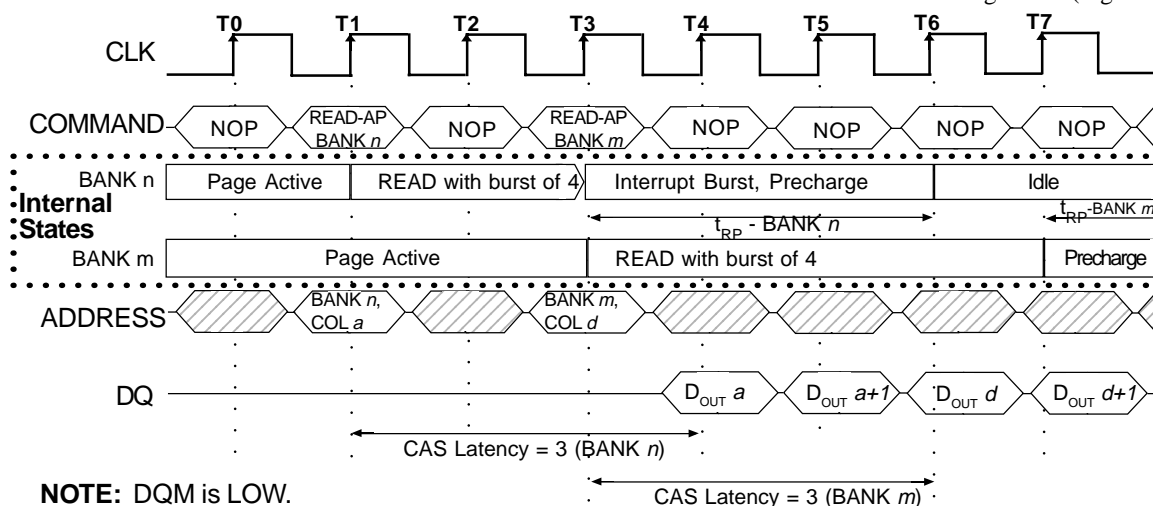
T0 T1 T2 T3 T4 T5 T6 T7

CLK

COMMAND NOP READ-AP BANK *n* NOP READ-AP BANK *m* NOP NOP NOP NOP

BANK n Page Active READ with burst of 4 Interrupt Burst, Precharge Idle

Internal States

$t_{RP}$ - BANK *n*

$t_{RP}$-BANK *m*

BANK m Page Active READ with burst of 4 Precharge

ADDRESS BANK *n*, COL *a* BANK *m*, COL *d*

DQ $D_{OUT}$ *a* $D_{OUT}$ *a+1* $D_{OUT}$ *d* $D_{OUT}$ *d+1*

CAS Latency = 3 (BANK *n*)

CAS Latency = 3 (BANK *m*)

**NOTE:** DQM is LOW.